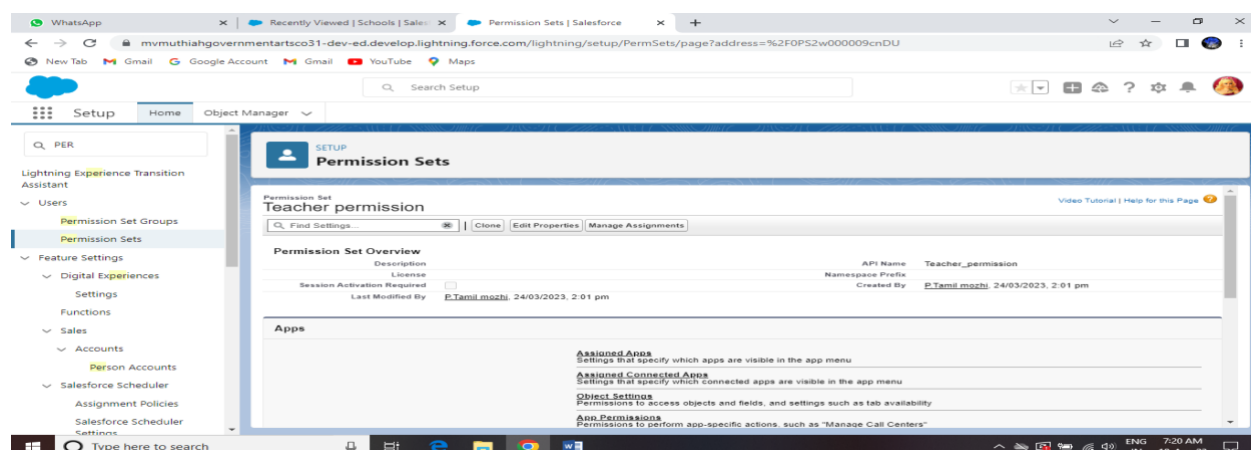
WhatsApp ×
Recently Viewed | Schools | Sales ×
Permission Sets | Salesforce ×
+

mvmuthiahgovernmentartsco31-dev-ed.develop.lightning.force.com/lightning/setup/PermSets/page?address=%2F0PS2w000009cnDU

New Tab Gmail Google Account Gmail YouTube Maps

Search Setup

Setup Home Object Manager

PER

Lightning Experience Transition Assistant
Users
Permission Set Groups
Permission Sets
Feature Settings
Digital Experiences
Settings
Functions
Sales
Accounts
Person Accounts
Salesforce Scheduler
Assignment Policies
Salesforce Scheduler Settings

SETUP
Permission Sets

Permission Set
Teacher permission

Video Tutorial | Help for this Page

Find Settings... | Clone | Edit Properties | Manage Assignments

Permission Set Overview

| | | | |
|---|---|---|---|
| Description | | API Name | Teacher_permission |
| License | | Namespace Prefix | |
| Session Activation Required | | Created By | P.Tamil mozhi, 24/03/2023, 2:01 pm |
| Last Modified By | P.Tamil mozhi, 24/03/2023, 2:01 pm | | |

Apps

Assigned Apps
Settings that specify which apps are visible in the app menu
Assigned Connected Apps
Settings that specify which connected apps are visible in the app menu
Object Settings
Permissions to access objects and fields, and settings such as tab availability
App Permissions
Permissions to perform app-specific actions, such as "Manage Call Centers"

Type here to search

ENG 7:20 AM